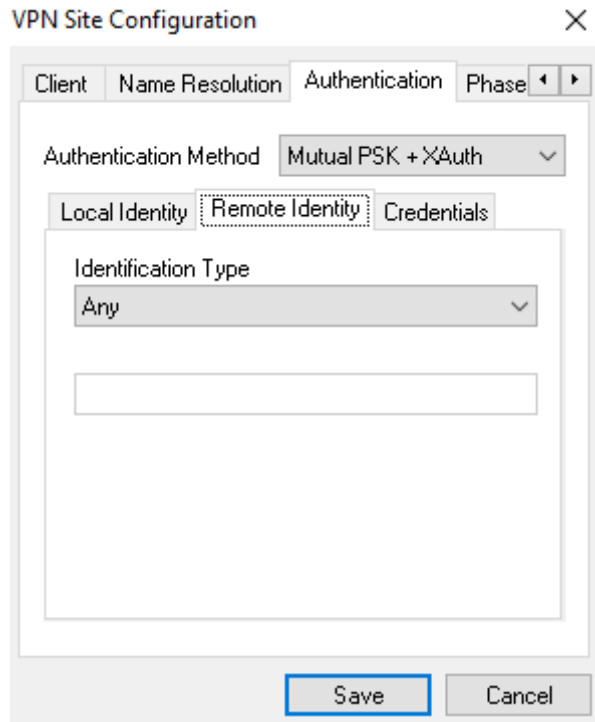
VPN Site Configuration

×

Client | Name Resolution | Authentication | Phase

Authentication Method | Mutual PSK + XAuth

Local Identity | Remote Identity | Credentials

Identification Type

Any

Save | Cancel